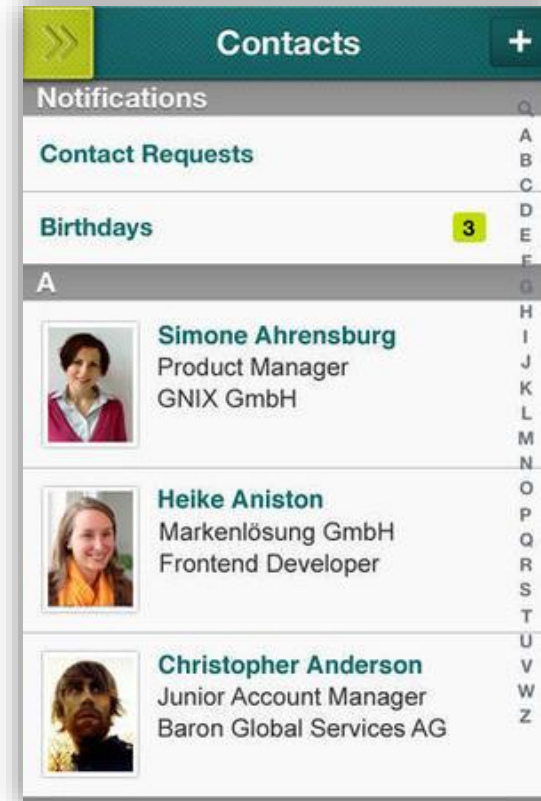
Contacts
+
Notifications
Contact Requests
Birthdays 3
A
Simone Ahrensburg
Product Manager
GNIX GmbH
Heike Aniston
Markenlösung GmbH
Frontend Developer
Christopher Anderson
Junior Account Manager
Baron Global Services AG

A
B
C
D
E
F
G
H
I
J
K
L
M
N
O
P
Q
R
S
T
U
V
W
Z